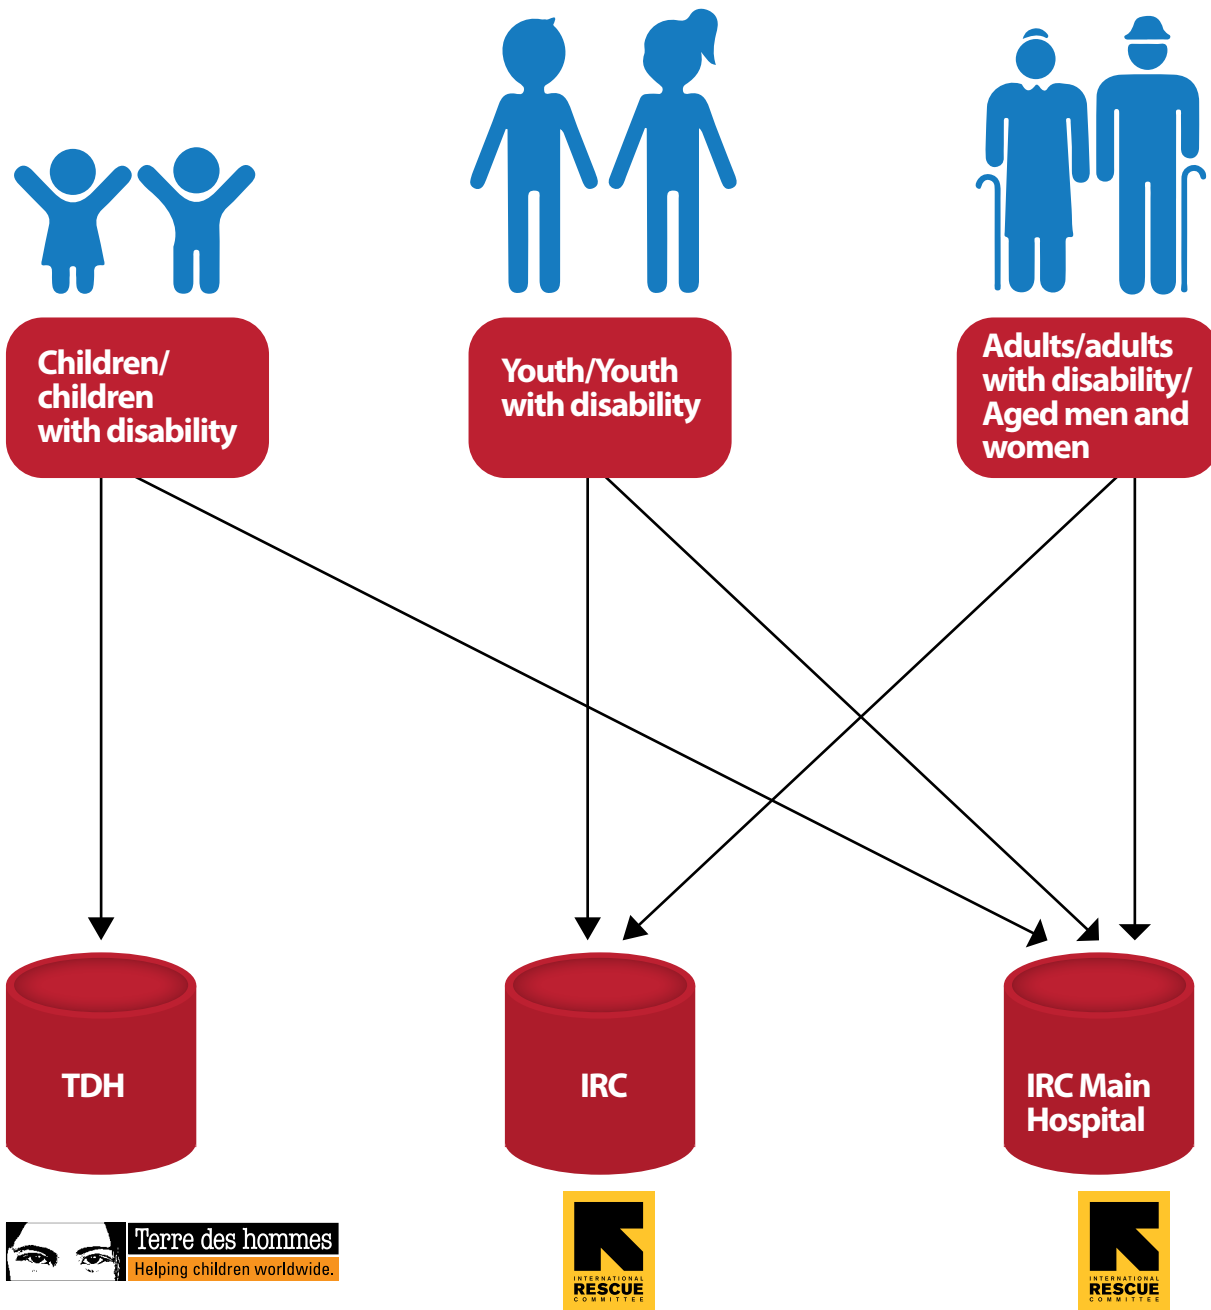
Children/ children with disability

Youth/Youth with disability

Adults/adults with disability/ Aged men and women

TDH

IRC

IRC Main Hospital

Terre des hommes
Helping children worldwide.

INTERNATIONAL RESCUE COMMITTEE

INTERNATIONAL RESCUE COMMITTEE